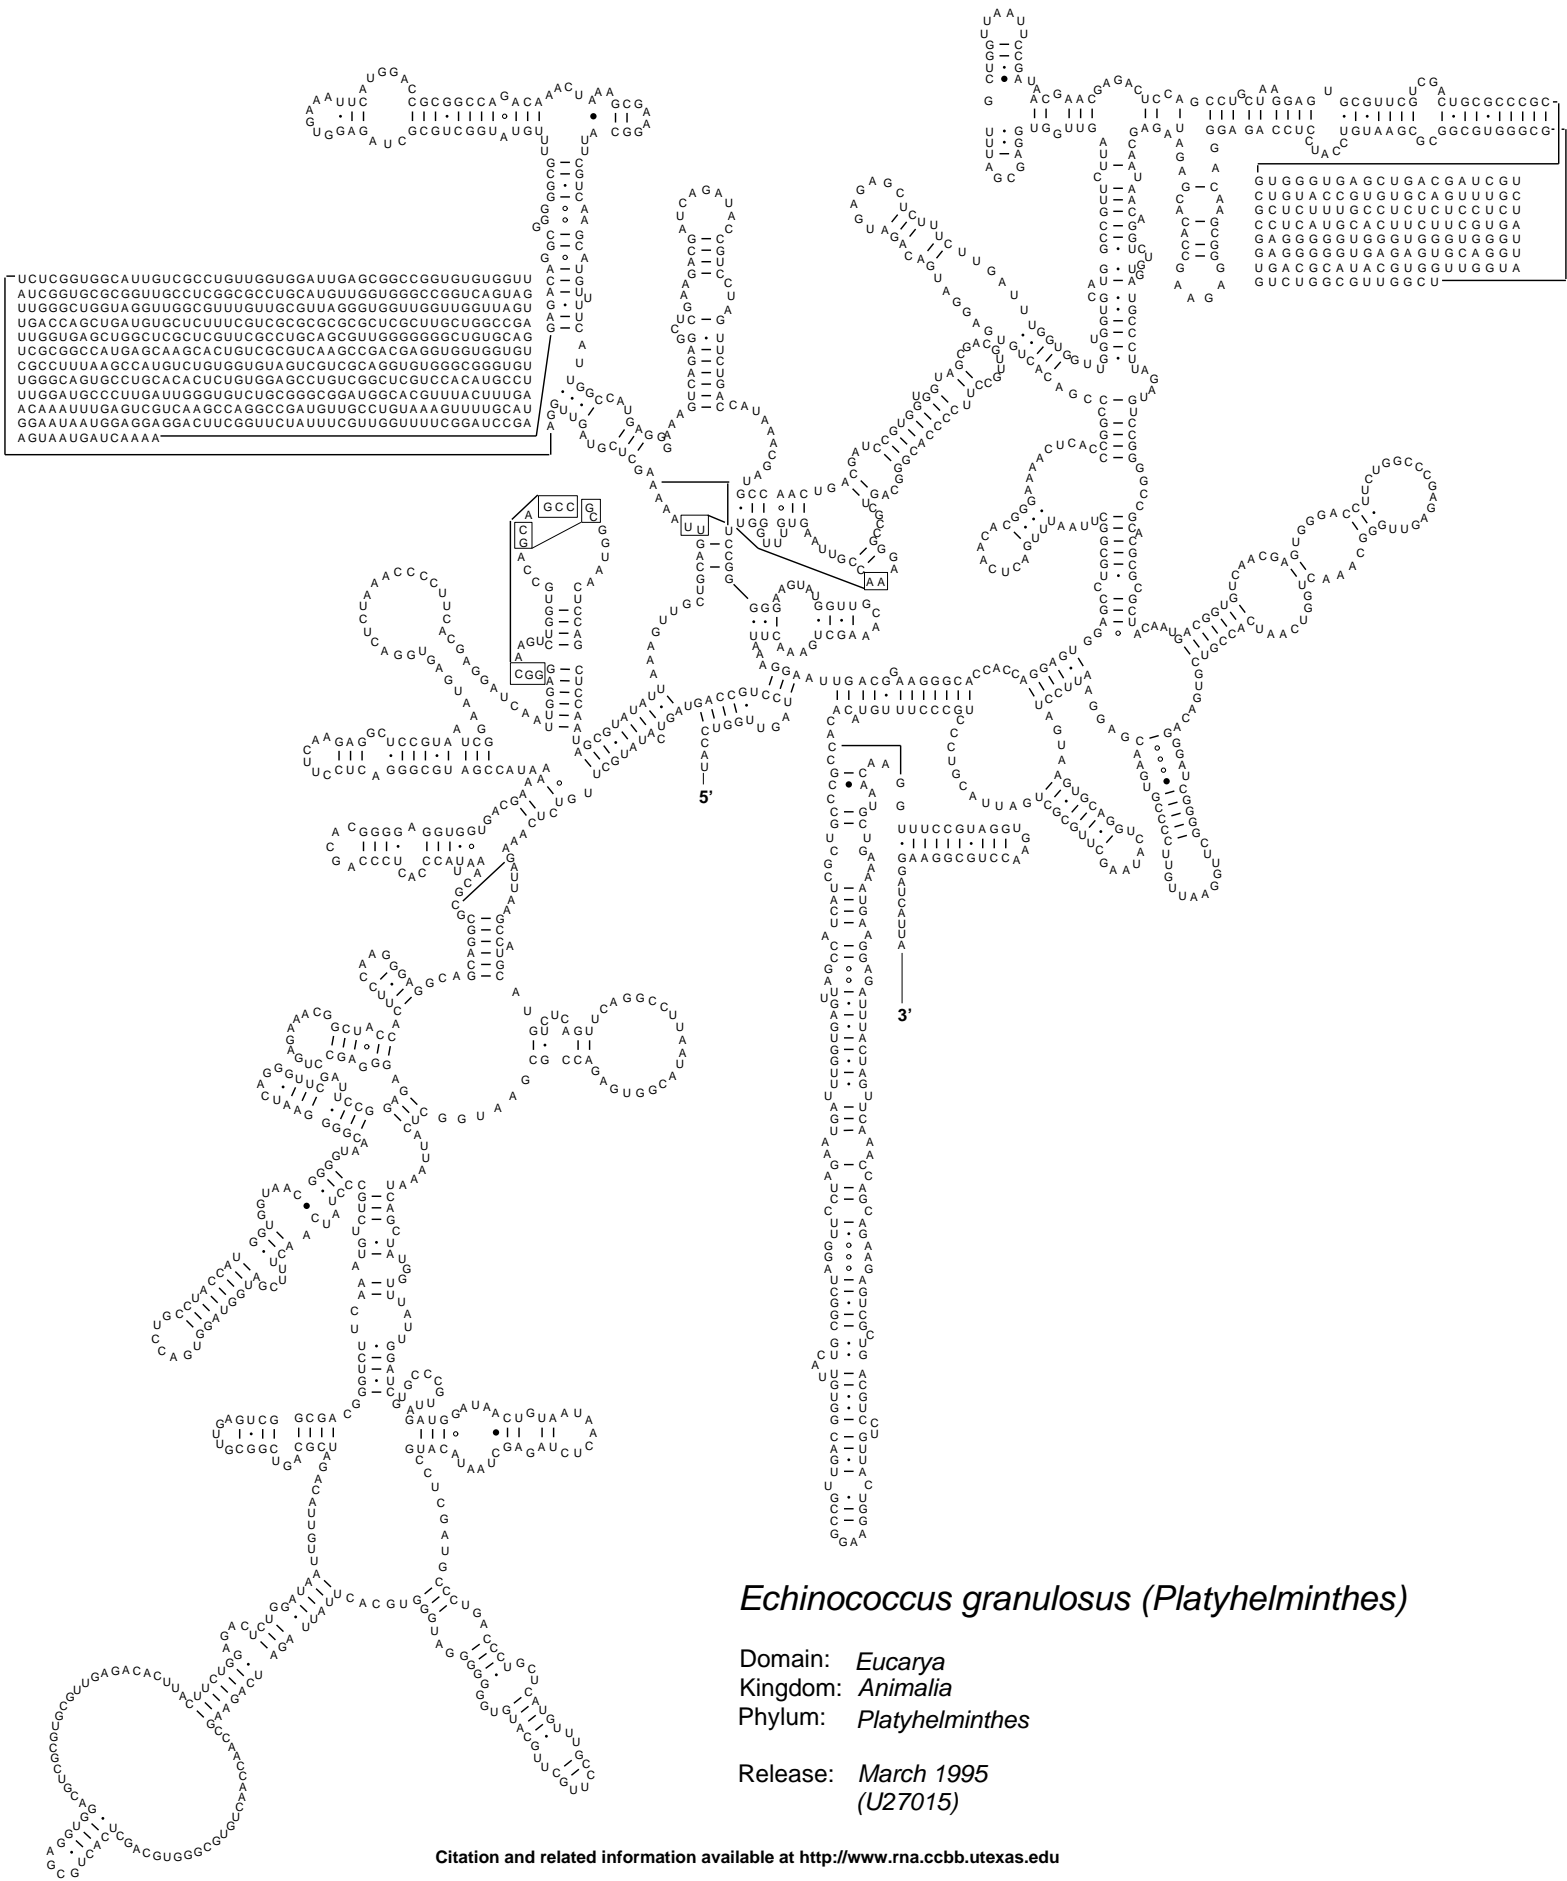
UCUCGGUGGCAUUGUCGCCUGUUGGUGGAUUGAGCGGCCGGUGUGUGGUU
AUCGGUGCGCGGUUGCCUCGGCGCCUGCAUGUUGGUGGGCCGGUCAGUAG
UUGGGCUGGUAGGUUGGCGUUUGUUGCGUUAGGGUGGUGGUUGGUUAGU
UGACCAGCUGAUGUGCUCUUUCGUCGCGCGCGCGCUCGCUUGCUGGCCGA
UUGGUGAGCUGGCUCGCUCGUUCGCCUGCAGCGUUGGGGGGCUGUGCAG
UCGCGGCCAUGAGCAAGCACUGUCGCGUCAAGCCGACGAGGUGGUGGUGU
CGCCUUUAAGCCAUGUCUGUGGUGUAGUCGUCGCAGGUGUGGGCGGGUGU
UGGGCAGUGCCUGCACACUCUGUGGAGCCUGUCGGCUCGUCCACAUGCCU
UUGGAUGCCCUUGAUUGGGUGUCUGCGGGCGGAUGGCACGUUUACUUUGA
ACAAAUUUGAGUCGUCAAGCCAGGCCGAUGUUGCCUGUAAAGUUUUGCAU
GGAAUAAUGGAGGAGGACUUCGGUUCUAUUUCGUUGGUUUUCGGAUCCGA
AGUAAUGAUCAAAA

GUGGGUGAGCUGACGAUCGU
CUGUACCGUGUGCAGUUUGC
GCUCUUUGCCUCUCUCCCUCU
CCUCAUGCACUUCUUCGUGA
GAGGGGGUGGGUGGGUGGGU
GAGGGGGUGAGAGUGCAGGU
UGACGCAUACGUGGUUGGUA
GUCUGGCGUUGGCU

5'
3'

Echinococcus granulosus (Platyhelminthes)

Domain: Eucarya
Kingdom: Animalia
Phylum: Platyhelminthes

Release: March 1995
(U27015)

Citation and related information available at http://www.rna.ccbb.utexas.edu